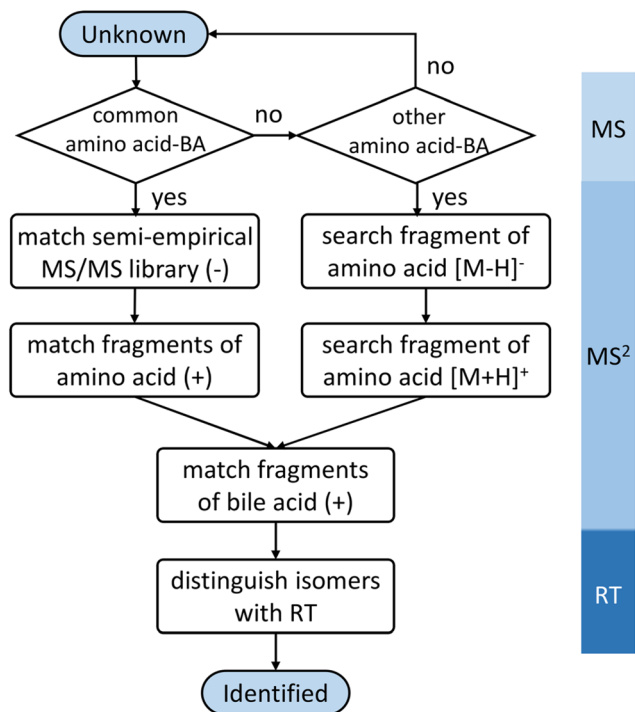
Unknown

common amino acid-BA

no

other amino acid-BA

no

yes

yes

match semi-empirical MS/MS library (-)

search fragment of amino acid [M-H]$^-$

match fragments of amino acid (+)

search fragment of amino acid [M+H]$^+$

match fragments of bile acid (+)

distinguish isomers with RT

Identified

MS

MS$^2$

RT